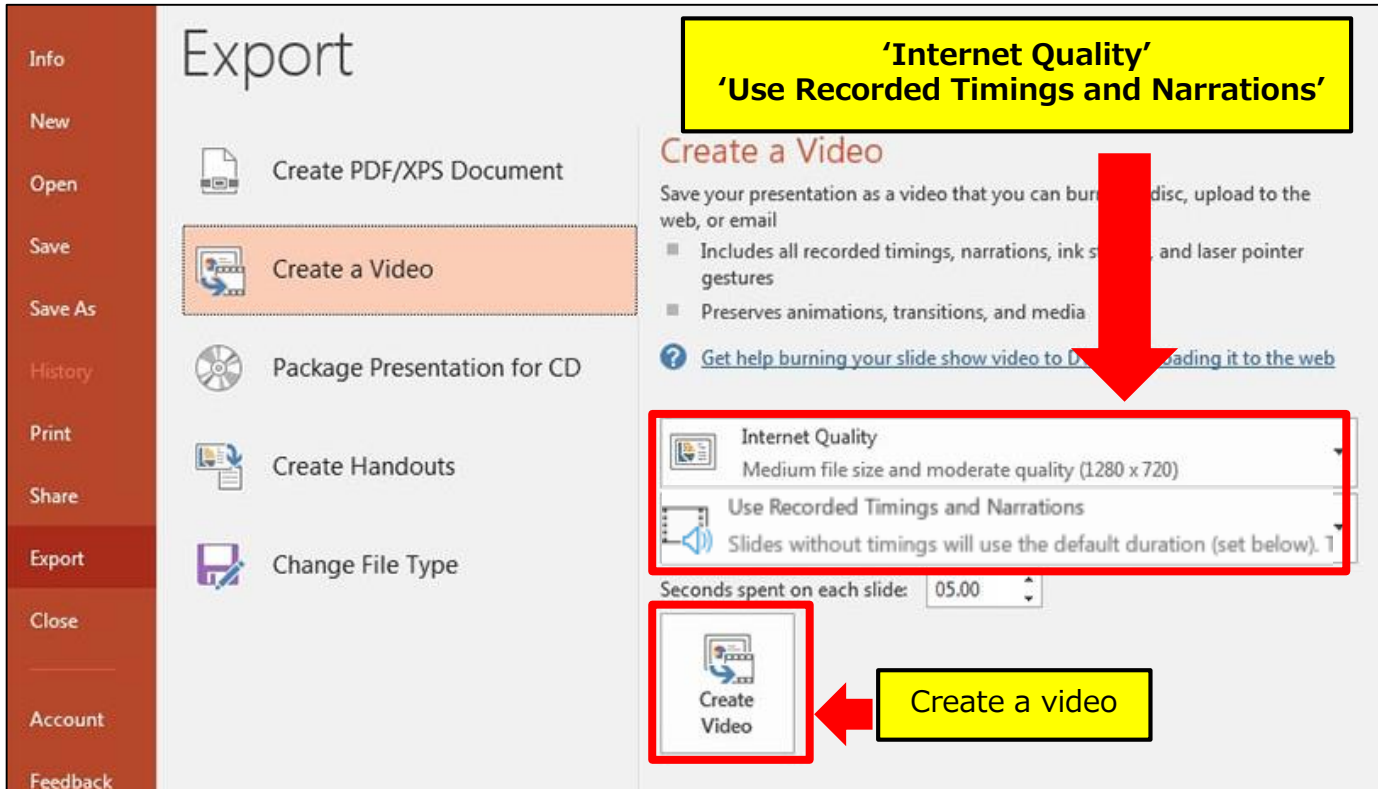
Info
New
Open
Save
Save As
History
Print
Share
Export
Close
Account
Feedback

Export

'Internet Quality'
'Use Recorded Timings and Narrations'

Create PDF/XPS Document
Create a Video
Package Presentation for CD
Create Handouts
Change File Type

Create a Video

Save your presentation as a video that you can burn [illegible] disc, upload to the web, or email

Includes all recorded timings, narrations, ink st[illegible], and laser pointer gestures

Preserves animations, transitions, and media

Get help burning your slide show video to D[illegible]oading it to the web

Internet Quality
Medium file size and moderate quality (1280 x 720)

Use Recorded Timings and Narrations
Slides without timings will use the default duration (set below). T

Seconds spent on each slide: 05.00

Create Video

Create a video